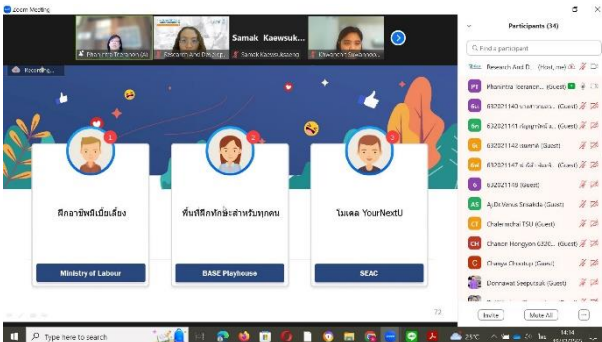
Zoom Meeting

Phanintra Thansoon (Al... | Research And De... | Samak Kaewsuk... | Samak Kaewsukkasem | Khwanchit Sawasdee...

Recording...

Participants (34)

Find a participant

Research And D... (Host, me)

Phanintra Tansoon... (Guest)

632021140 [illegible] (Guest)

632021141 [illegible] (Guest)

632021142 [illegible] (Guest)

632021147 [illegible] (Guest)

632021149 (Guest)

AjDrVanus Srisakda (Guest)

Chalerachai TSU (Guest)

Chanon Hongyon 6320... (Guest)

Chaaya Chaodup (Guest)

Donnawat Seeputsak (Guest)

ฝึกอาชีพมีเบี้ยเลี้ยง

Ministry of Labour

พื้นที่ฝึกทักษะสำหรับทุกคน

BASE Playhouse

โมเดล YourNextU

SEAC

72

Invite | Mute All | ...

Type here to search

23°C

14:34